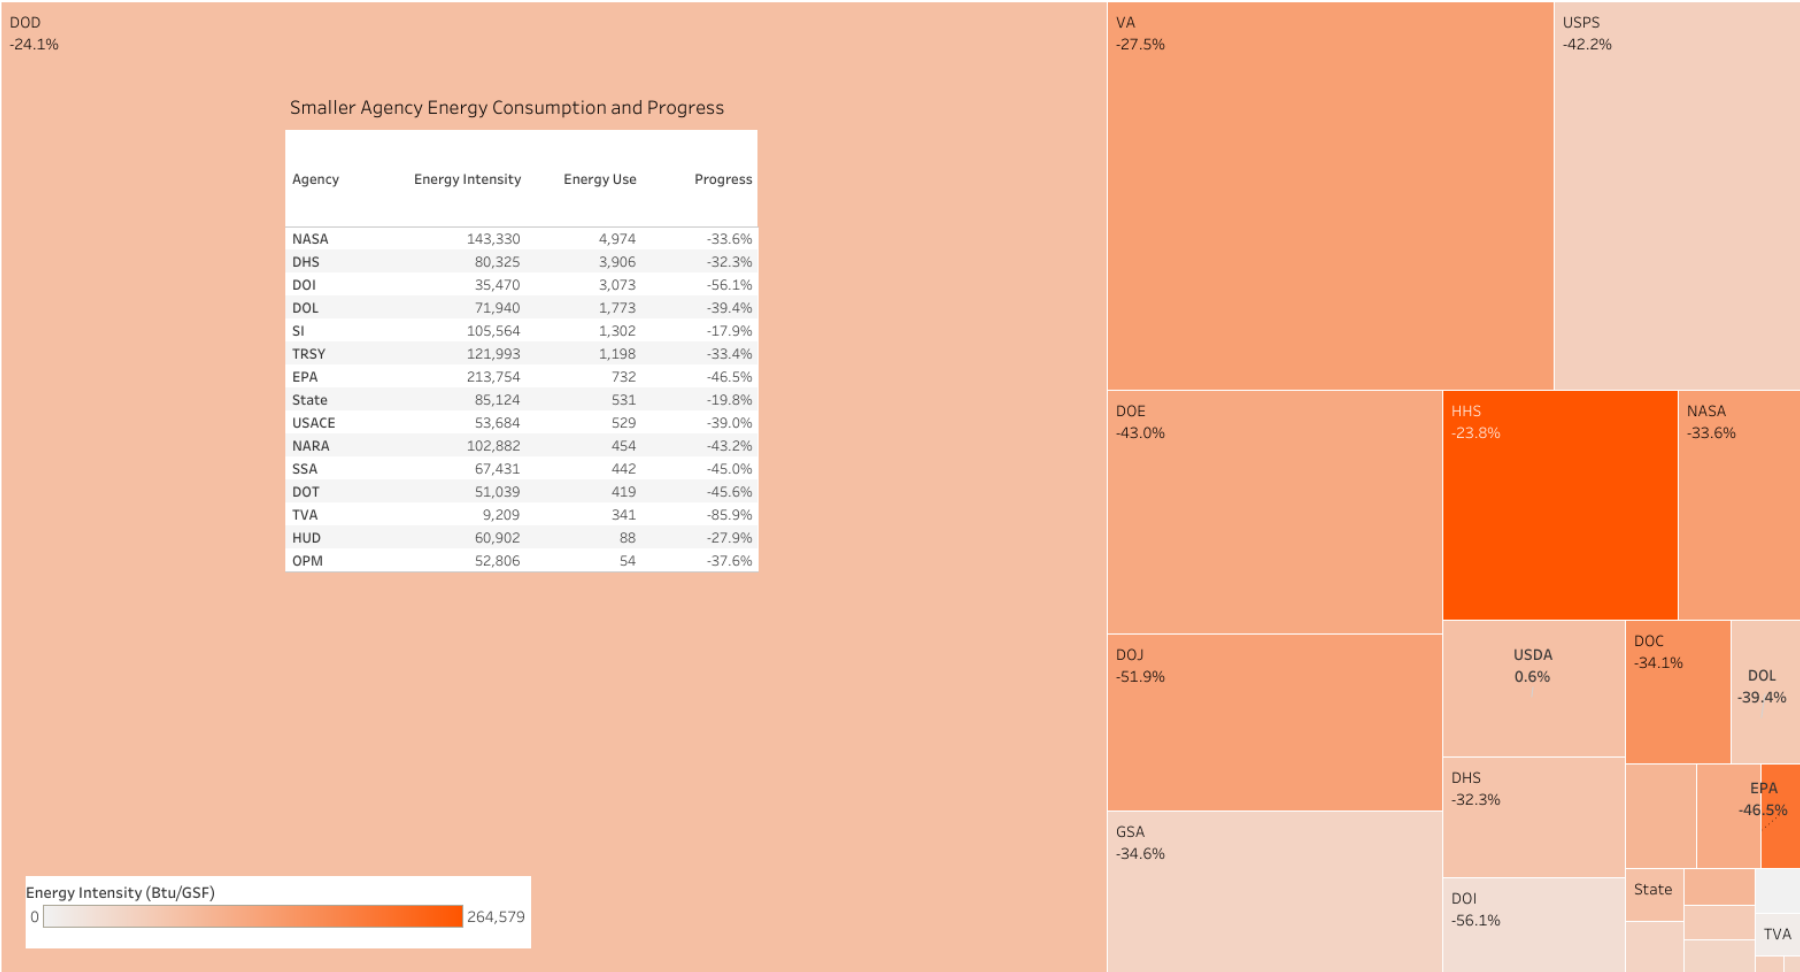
DOD
-24.1%

Smaller Agency Energy Consumption and Progress

| Agency | Energy Intensity | Energy Use | Progress |
|---|---|---|---|
| NASA | 143,330 | 4,974 | -33.6% |
| DHS | 80,325 | 3,906 | -32.3% |
| DOI | 35,470 | 3,073 | -56.1% |
| DOL | 71,940 | 1,773 | -39.4% |
| SI | 105,564 | 1,302 | -17.9% |
| TRSY | 121,993 | 1,198 | -33.4% |
| EPA | 213,754 | 732 | -46.5% |
| State | 85,124 | 531 | -19.8% |
| USACE | 53,684 | 529 | -39.0% |
| NARA | 102,882 | 454 | -43.2% |
| SSA | 67,431 | 442 | -45.0% |
| DOT | 51,039 | 419 | -45.6% |
| TVA | 9,209 | 341 | -85.9% |
| HUD | 60,902 | 88 | -27.9% |
| OPM | 52,806 | 54 | -37.6% |

Energy Intensity (Btu/GSF)
0
264,579

VA
-27.5%

USPS
-42.2%

DOE
-43.0%

HHS
-23.8%

NASA
-33.6%

DOJ
-51.9%

USDA
0.6%

DOC
-34.1%

DOL
-39.4%

DHS
-32.3%

EPA
-46.5%

GSA
-34.6%

DOI
-56.1%

State

TVA